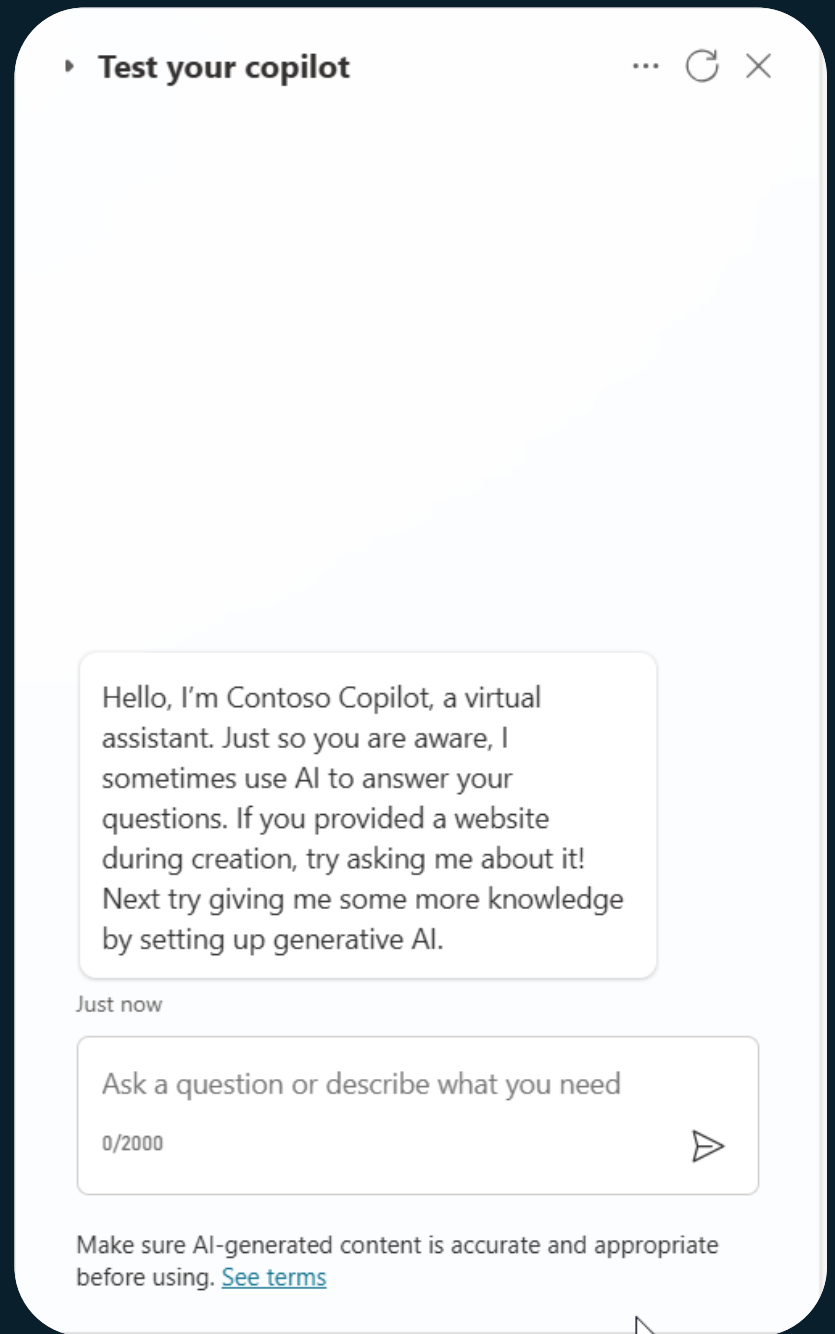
Test your copilot

Hello, I'm Contoso Copilot, a virtual assistant. Just so you are aware, I sometimes use AI to answer your questions. If you provided a website during creation, try asking me about it! Next try giving me some more knowledge by setting up generative AI.

Just now

Ask a question or describe what you need

0/2000

Make sure AI-generated content is accurate and appropriate before using. See terms